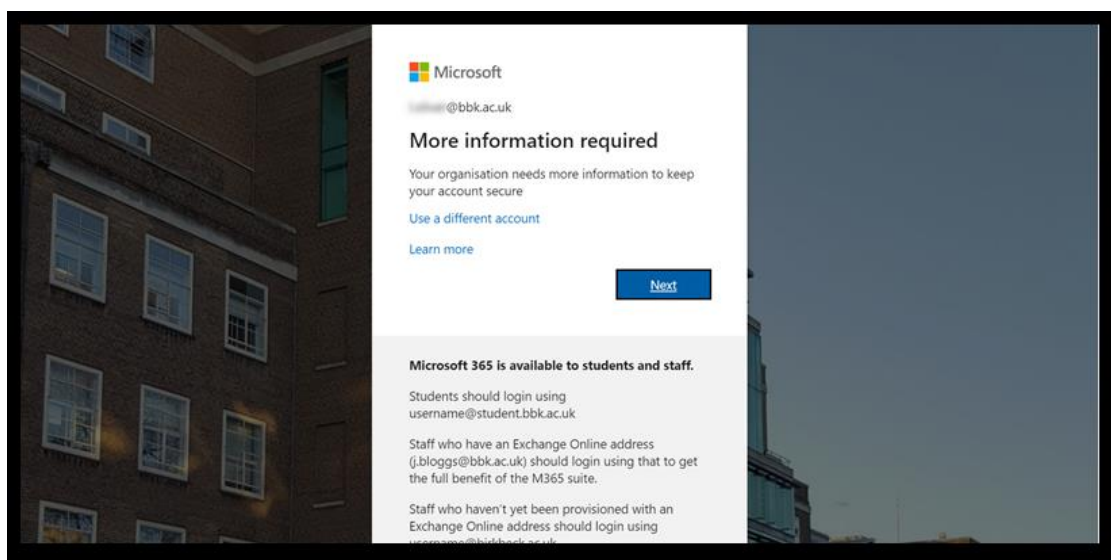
Microsoft

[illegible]@bbk.ac.uk

More information required

Your organisation needs more information to keep your account secure

Use a different account

Learn more

Next

Microsoft 365 is available to students and staff.

Students should login using username@student.bbk.ac.uk

Staff who have an Exchange Online address (j.bloggs@bbk.ac.uk) should login using that to get the full benefit of the M365 suite.

Staff who haven't yet been provisioned with an Exchange Online address should login using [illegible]